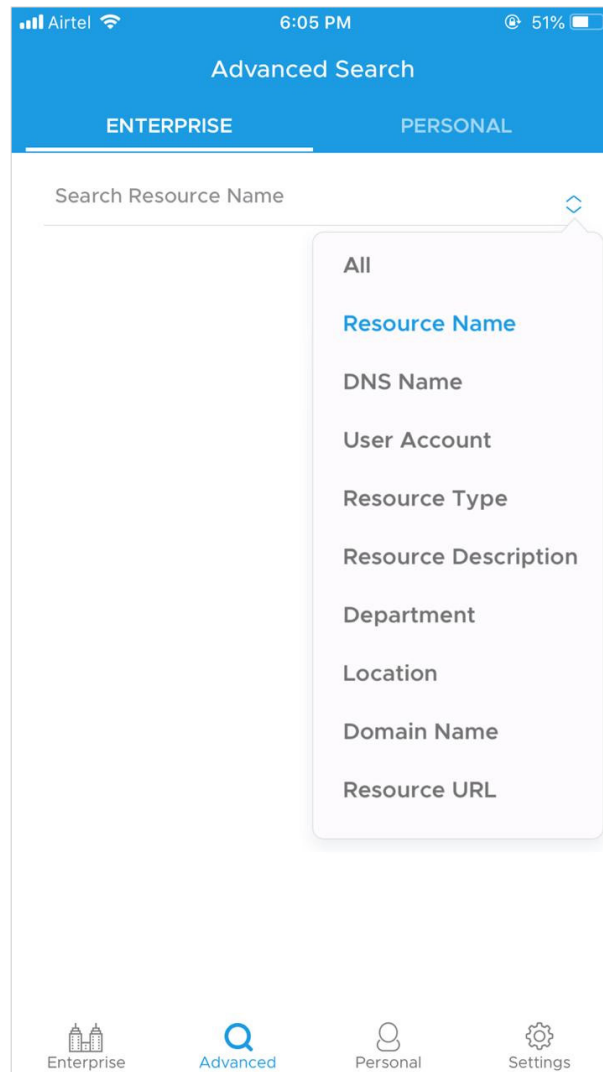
Airtel 6:05 PM 51%

Advanced Search

ENTERPRISE PERSONAL

Search Resource Name

All
Resource Name
DNS Name
User Account
Resource Type
Resource Description
Department
Location
Domain Name
Resource URL

Enterprise Advanced Personal Settings